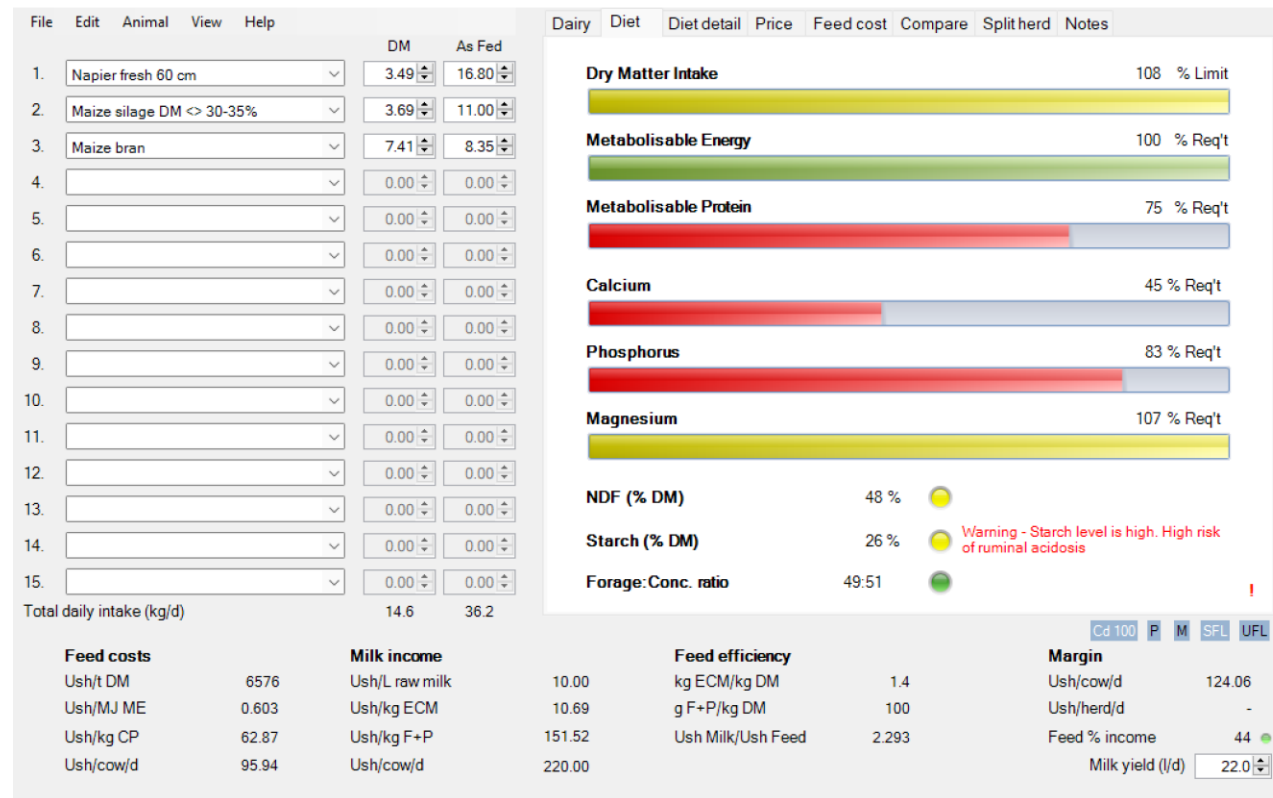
File Edit Animal View Help

| | | DM | As Fed |
|---|---|---|---|
| 1. | Napier fresh 60 cm | 3.49 | 16.80 |
| 2. | Maize silage DM <> 30-35% | 3.69 | 11.00 |
| 3. | Maize bran | 7.41 | 8.35 |
| 4. | | 0.00 | 0.00 |
| 5. | | 0.00 | 0.00 |
| 6. | | 0.00 | 0.00 |
| 7. | | 0.00 | 0.00 |
| 8. | | 0.00 | 0.00 |
| 9. | | 0.00 | 0.00 |
| 10. | | 0.00 | 0.00 |
| 11. | | 0.00 | 0.00 |
| 12. | | 0.00 | 0.00 |
| 13. | | 0.00 | 0.00 |
| 14. | | 0.00 | 0.00 |
| 15. | | 0.00 | 0.00 |

Total daily intake (kg/d) 14.6 36.2

Dairy Diet Diet detail Price Feed cost Compare Split herd Notes

Dry Matter Intake 108 % Limit

Metabolisable Energy 100 % Req't

Metabolisable Protein 75 % Req't

Calcium 45 % Req't

Phosphorus 83 % Req't

Magnesium 107 % Req't

NDF (% DM) 48 %

Starch (% DM) 26 % Warning - Starch level is high. High risk of ruminal acidosis

Forage:Conc. ratio 49:51

!

Cd 100 P M SFL UFL

| Feed costs | |
|---|---|
| Ush/t DM | 6576 |
| Ush/MJ ME | 0.603 |
| Ush/kg CP | 62.87 |
| Ush/cow/d | 95.94 |

| Milk income | |
|---|---|
| Ush/L raw milk | 10.00 |
| Ush/kg ECM | 10.69 |
| Ush/kg F+P | 151.52 |
| Ush/cow/d | 220.00 |

| Feed efficiency | |
|---|---|
| kg ECM/kg DM | 1.4 |
| g F+P/kg DM | 100 |
| Ush Milk/Ush Feed | 2.293 |

| Margin | |
|---|---|
| Ush/cow/d | 124.06 |
| Ush/herd/d | - |
| Feed % income | 44 |

Milk yield (l/d) 22.0